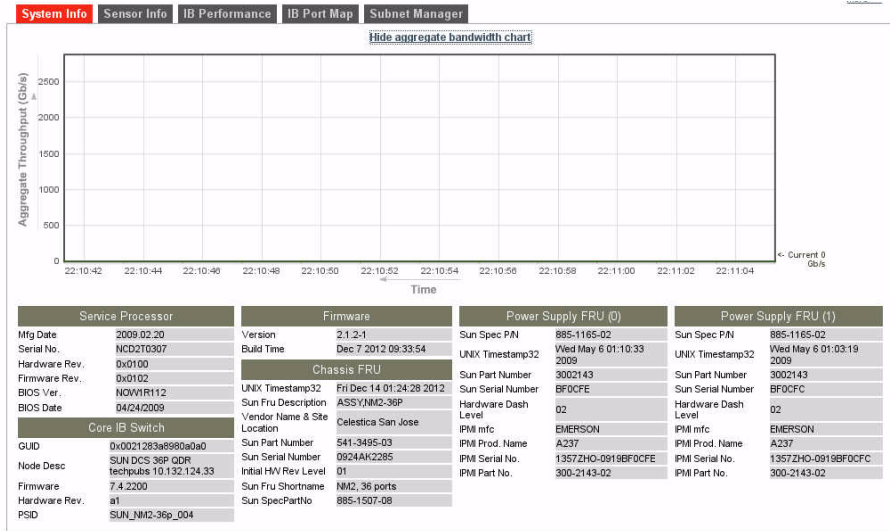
System Info | Sensor Info | IB Performance | IB Port Map | Subnet Manager

Hide aggregate bandwidth chart

Aggregate Throughput (Gb/s)

2500
2000
1500
1000
500
0

22:10:42 22:10:44 22:10:46 22:10:48 22:10:50 22:10:52 22:10:54 22:10:56 22:10:58 22:11:00 22:11:02 22:11:04

Time

<- Current 0 Gb/s

| Service Processor | |
|---|---|
| Mfg Date | 2009.02.20 |
| Serial No. | NCD2T0307 |
| Hardware Rev. | 0x0100 |
| Firmware Rev. | 0x0102 |
| BIOS Ver. | NOW1R112 |
| BIOS Date | 04/24/2009 |

| Core IB Switch | |
|---|---|
| GUID | 0x0021283a8980a0a0 |
| Node Desc | SUN DCS 36P QDR techpubs 10.132.124.33 |
| Firmware | 7.4.2200 |
| Hardware Rev. | a1 |
| PSID | SUN_NM2-36p_004 |

| Firmware | |
|---|---|
| Version | 2.1.2-1 |
| Build Time | Dec 7 2012 09:33:54 |

| Chassis FRU | |
|---|---|
| UNIX Timestamp32 | Fri Dec 14 01:24:28 2012 |
| Sun Fru Description | ASSY,NM2-36P |
| Vendor Name & Site Location | Celestica San Jose |
| Sun Part Number | 541-3495-03 |
| Sun Serial Number | 0924AK2285 |
| Initial H/W Rev Level | 01 |
| Sun Fru Shortname | NM2, 36 ports |
| Sun SpecPartNo | 885-1507-08 |

| Power Supply FRU (0) | |
|---|---|
| Sun Spec P/N | 885-1165-02 |
| UNIX Timestamp32 | Wed May 6 01:10:33 2009 |
| Sun Part Number | 3002143 |
| Sun Serial Number | BF0CFE |
| Hardware Dash Level | 02 |
| IPMI mfc | EMERSON |
| IPMI Prod. Name | A237 |
| IPMI Serial No. | 1357ZHO-0919BF0CFE |
| IPMI Part No. | 300-2143-02 |

| Power Supply FRU (1) | |
|---|---|
| Sun Spec P/N | 885-1165-02 |
| UNIX Timestamp32 | Wed May 6 01:03:19 2009 |
| Sun Part Number | 3002143 |
| Sun Serial Number | BF0CFC |
| Hardware Dash Level | 02 |
| IPMI mfc | EMERSON |
| IPMI Prod. Name | A237 |
| IPMI Serial No. | 1357ZHO-0919BF0CFC |
| IPMI Part No. | 300-2143-02 |